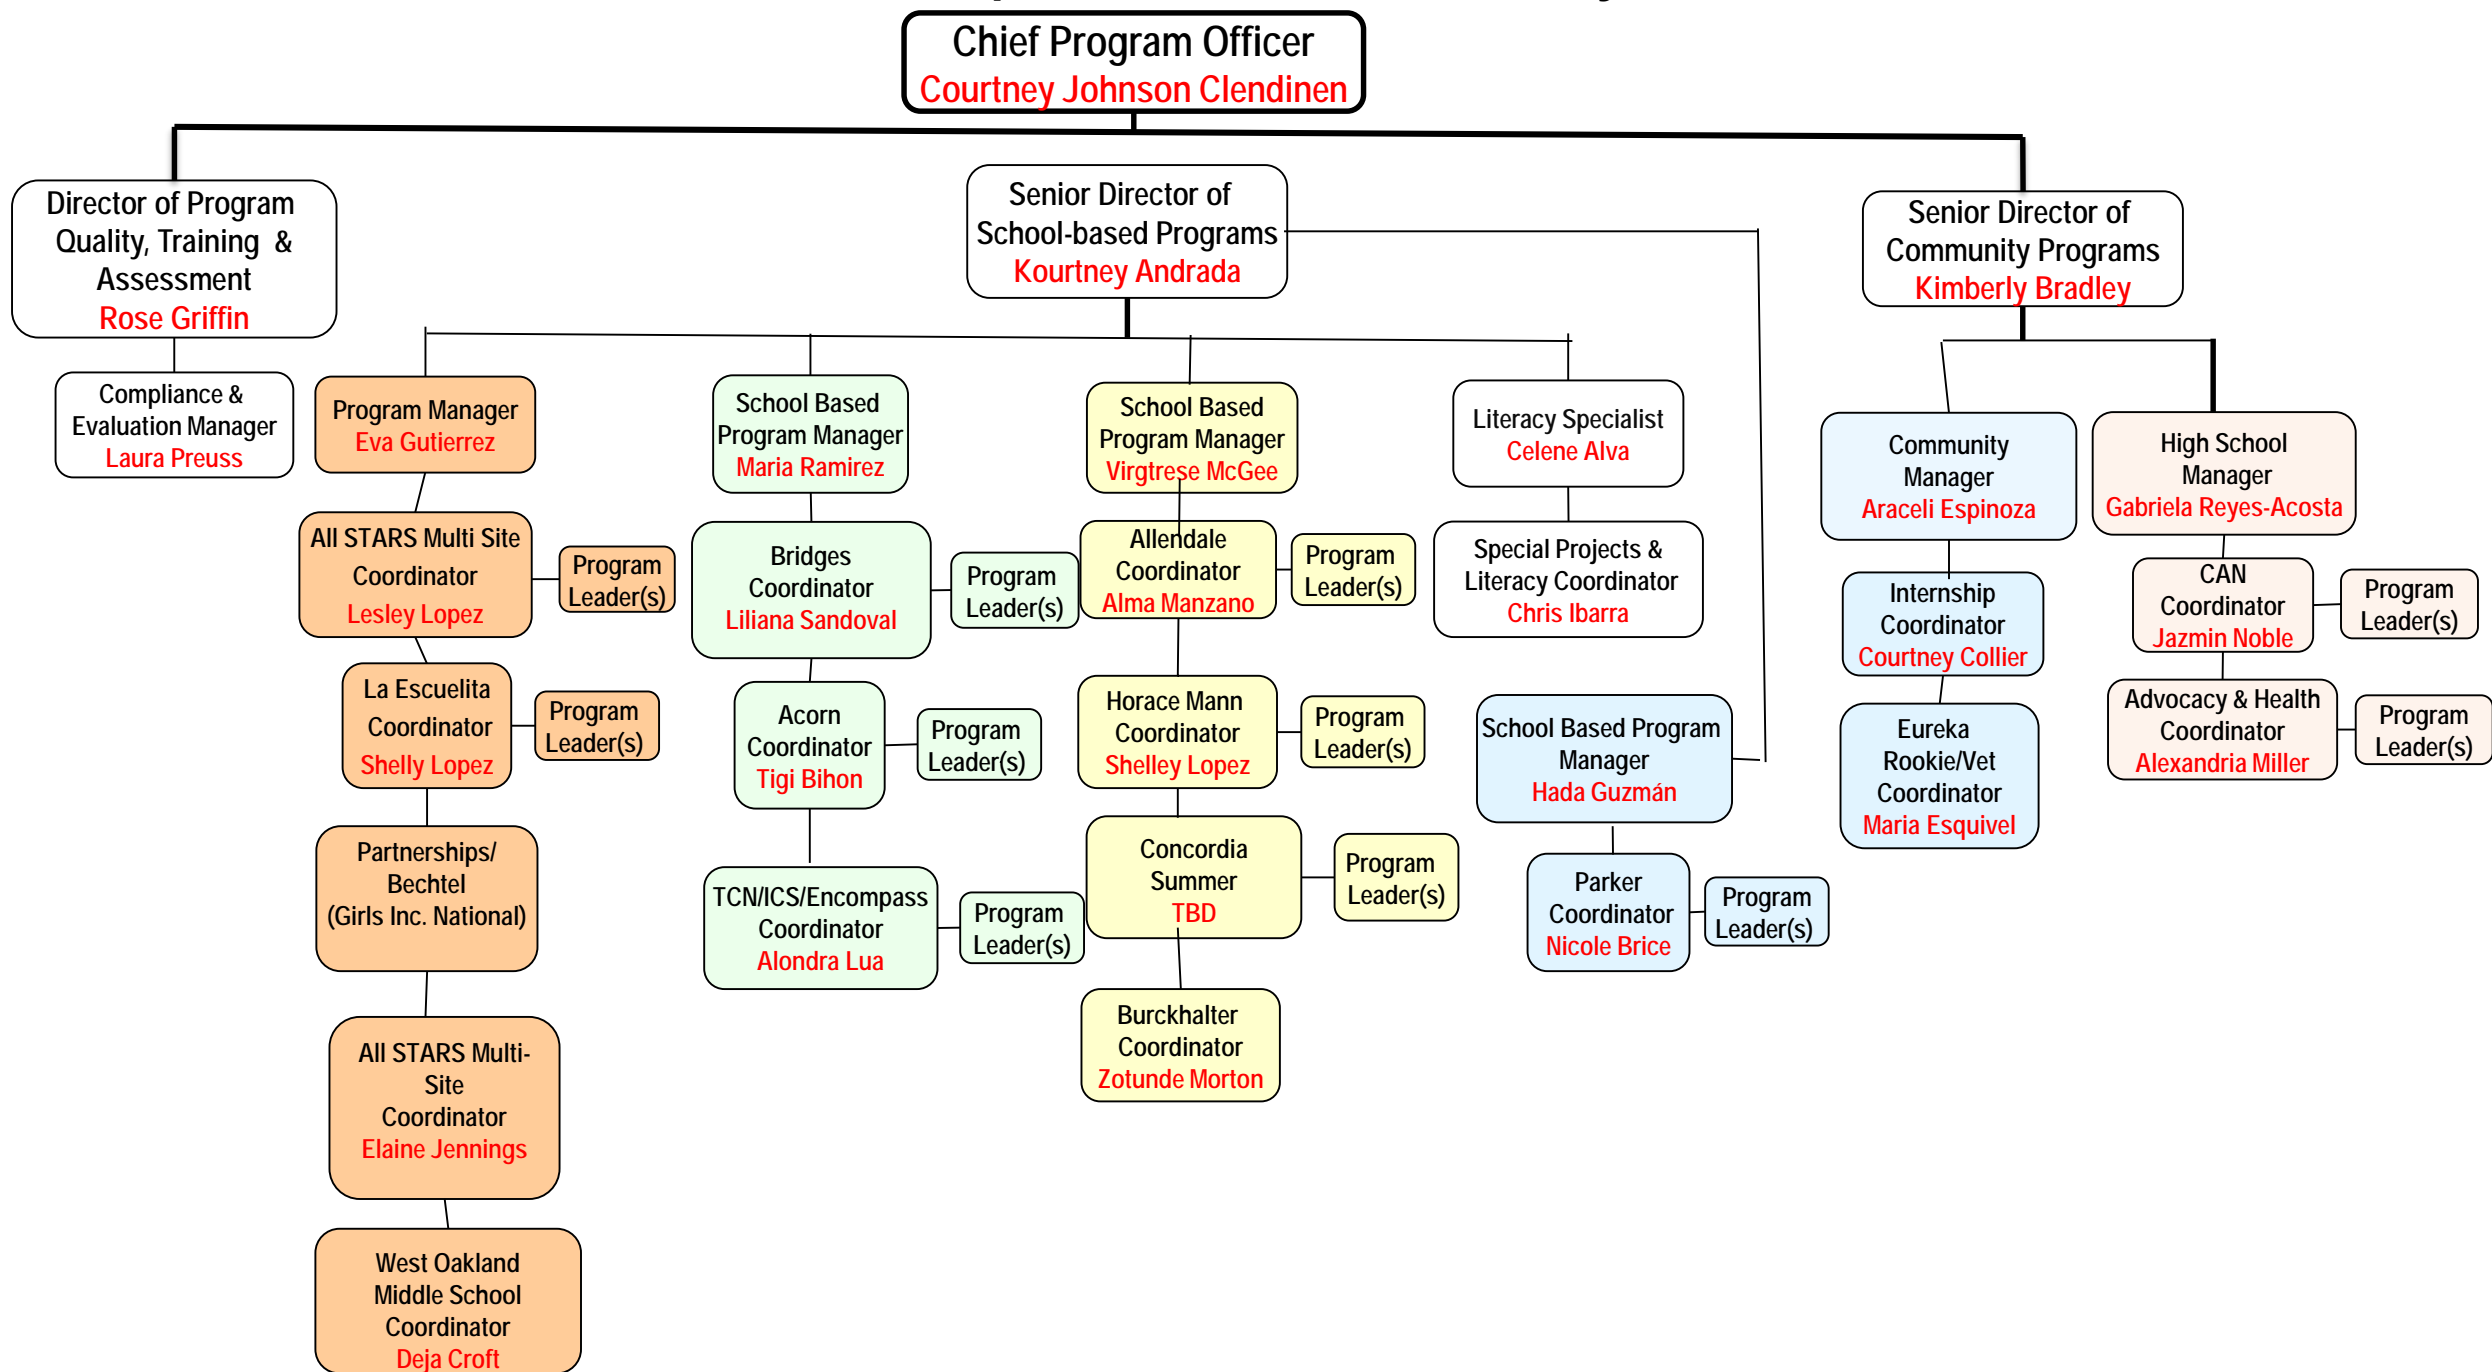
Chief Program Officer
Courtney Johnson Clendinen

Director of Program Quality, Training & Assessment
Rose Griffin

Compliance & Evaluation Manager
Laura Preuss

Senior Director of School-based Programs
Kourtney Andrada

Program Manager
Eva Gutierrez

All STARS Multi Site Coordinator
Lesley Lopez

Program Leader(s)

La Escuelita Coordinator
Shelly Lopez

Program Leader(s)

Partnerships/ Bechtel (Girls Inc. National)

All STARS Multi-Site Coordinator
Elaine Jennings

West Oakland Middle School Coordinator
Deja Croft

School Based Program Manager
Maria Ramirez

Bridges Coordinator
Liliana Sandoval

Program Leader(s)

Acorn Coordinator
Tigi Bihon

Program Leader(s)

TCN/ICS/Encompass Coordinator
Alondra Lua

Program Leader(s)

School Based Program Manager
Virgtrese McGee

Allendale Coordinator
Alma Manzano

Program Leader(s)

Horace Mann Coordinator
Shelley Lopez

Program Leader(s)

Concordia Summer
TBD

Program Leader(s)

Burckhalter Coordinator
Zotunde Morton

Literacy Specialist
Celene Alva

Special Projects & Literacy Coordinator
Chris Ibarra

School Based Program Manager
Hada Guzmán

Parker Coordinator
Nicole Brice

Program Leader(s)

Senior Director of Community Programs
Kimberly Bradley

Community Manager
Araceli Espinoza

Internship Coordinator
Courtney Collier

Eureka Rookie/Vet Coordinator
Maria Esquivel

High School Manager
Gabriela Reyes-Acosta

CAN Coordinator
Jazmin Noble

Program Leader(s)

Advocacy & Health Coordinator
Alexandria Miller

Program Leader(s)